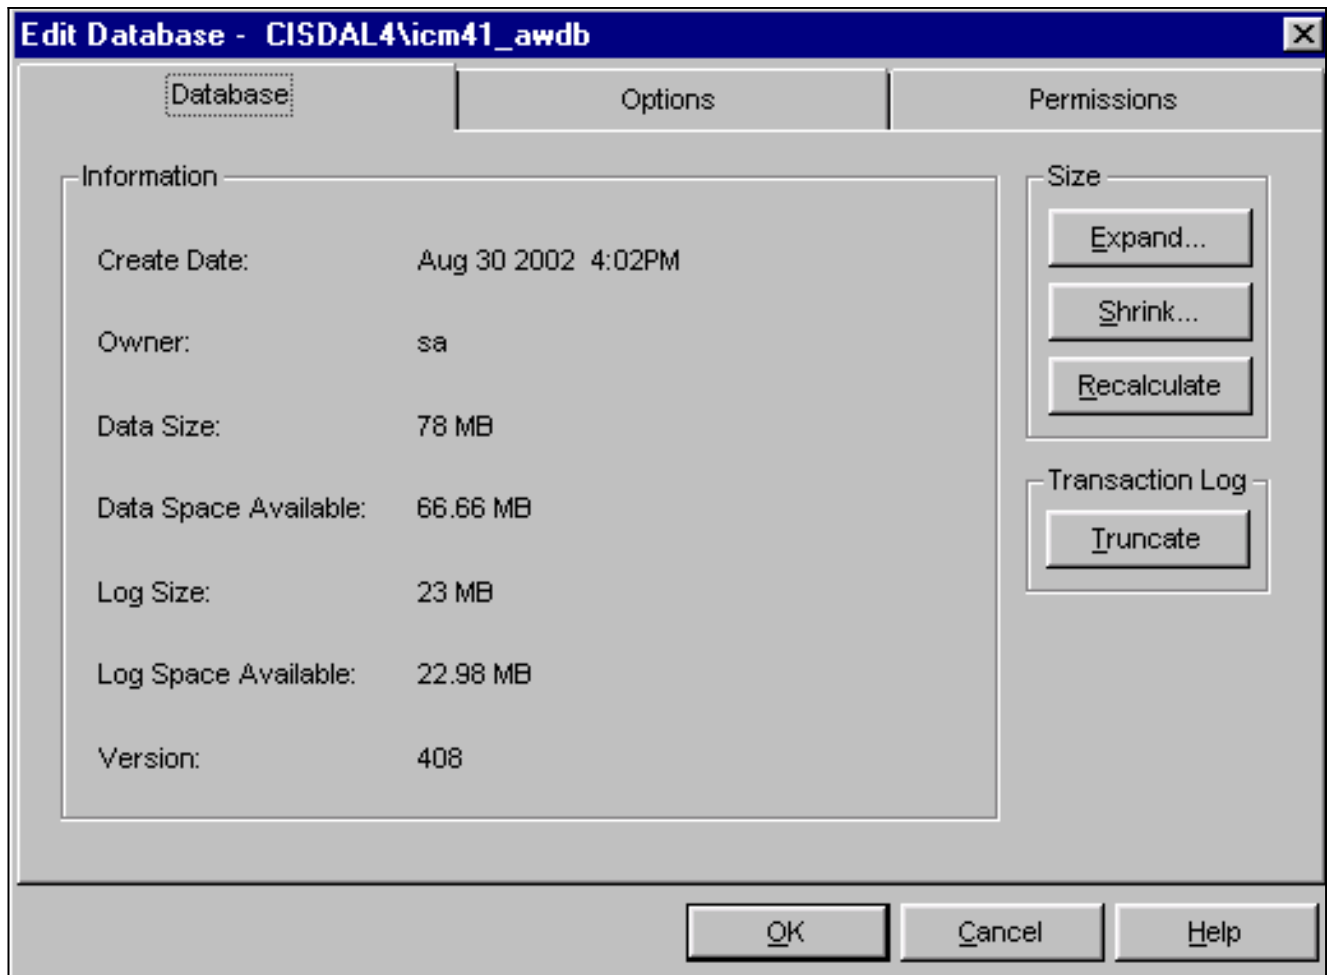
Edit Database - CISDAL4\icm41_awdb

Database | Options | Permissions

Information

Create Date: Aug 30 2002 4:02PM

Owner: sa

Data Size: 78 MB

Data Space Available: 66.66 MB

Log Size: 23 MB

Log Space Available: 22.98 MB

Version: 408

Size

Expand...

Shrink...

Recalculate

Transaction Log

Truncate

OK

Cancel

Help